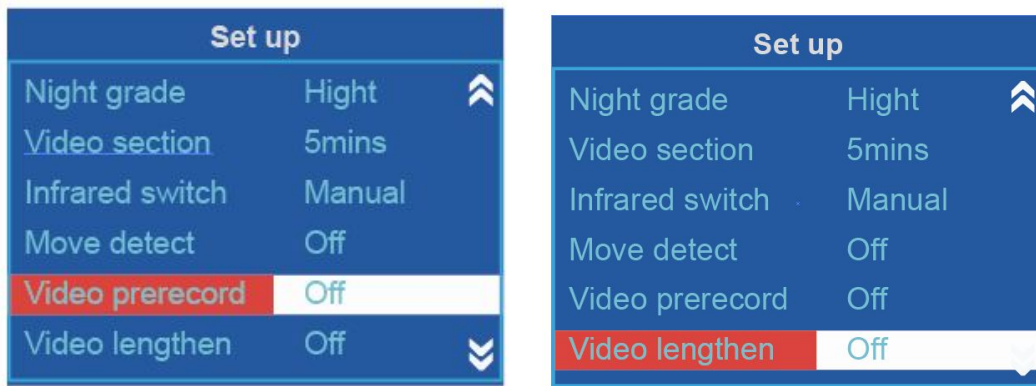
| Set up | |
|---|---|
| Night grade | Hight |
| Video section | 5mins |
| Infrared switch | Manual |
| Move detect | Off |
| Video prerecord | Off |
| Video lengthen | Off |

| Set up | |
|---|---|
| Night grade | Hight |
| Video section | 5mins |
| Infrared switch | Manual |
| Move detect | Off |
| Video prerecord | Off |
| Video lengthen | Off |